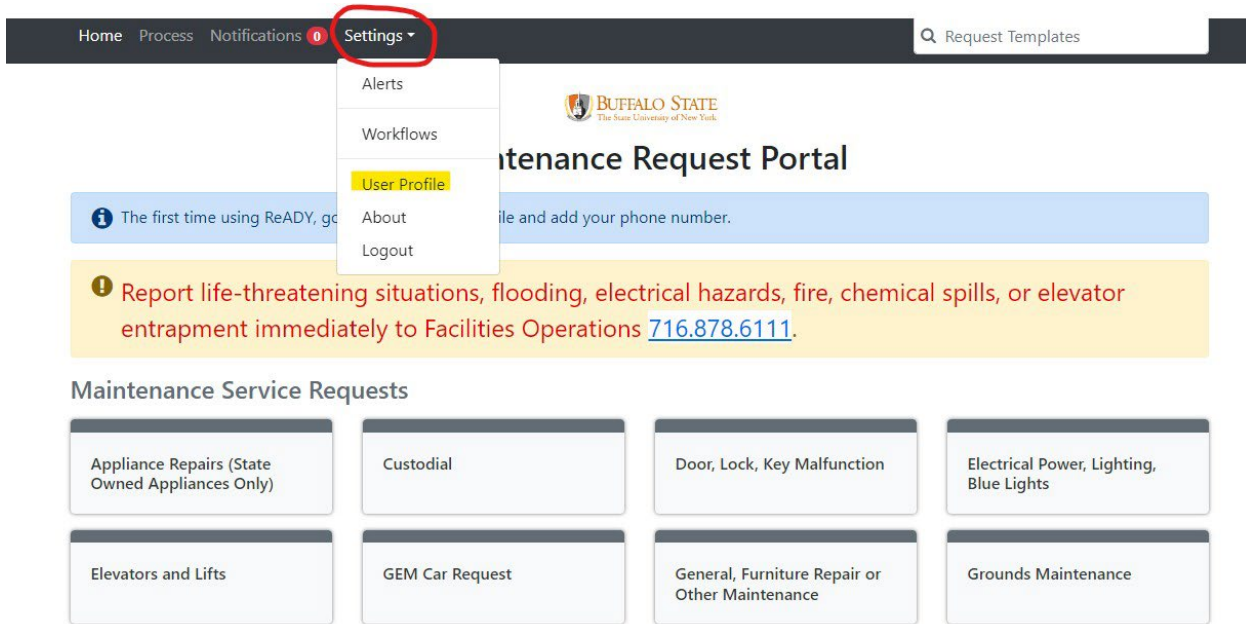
Home Process Notifications 0 Settings

Request Templates

Alerts

Workflows

User Profile

About

Logout

BUFFALO STATE
The State University of New York

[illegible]ntenance Request Portal

The first time using ReADY, go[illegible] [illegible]ile and add your phone number.

Report life-threatening situations, flooding, electrical hazards, fire, chemical spills, or elevator entrapment immediately to Facilities Operations 716.878.6111.

Maintenance Service Requests

| Appliance Repairs (State Owned Appliances Only) | Custodial | Door, Lock, Key Malfunction | Electrical Power, Lighting, Blue Lights |
|---|---|---|---|
| Elevators and Lifts | GEM Car Request | General, Furniture Repair or Other Maintenance | Grounds Maintenance |